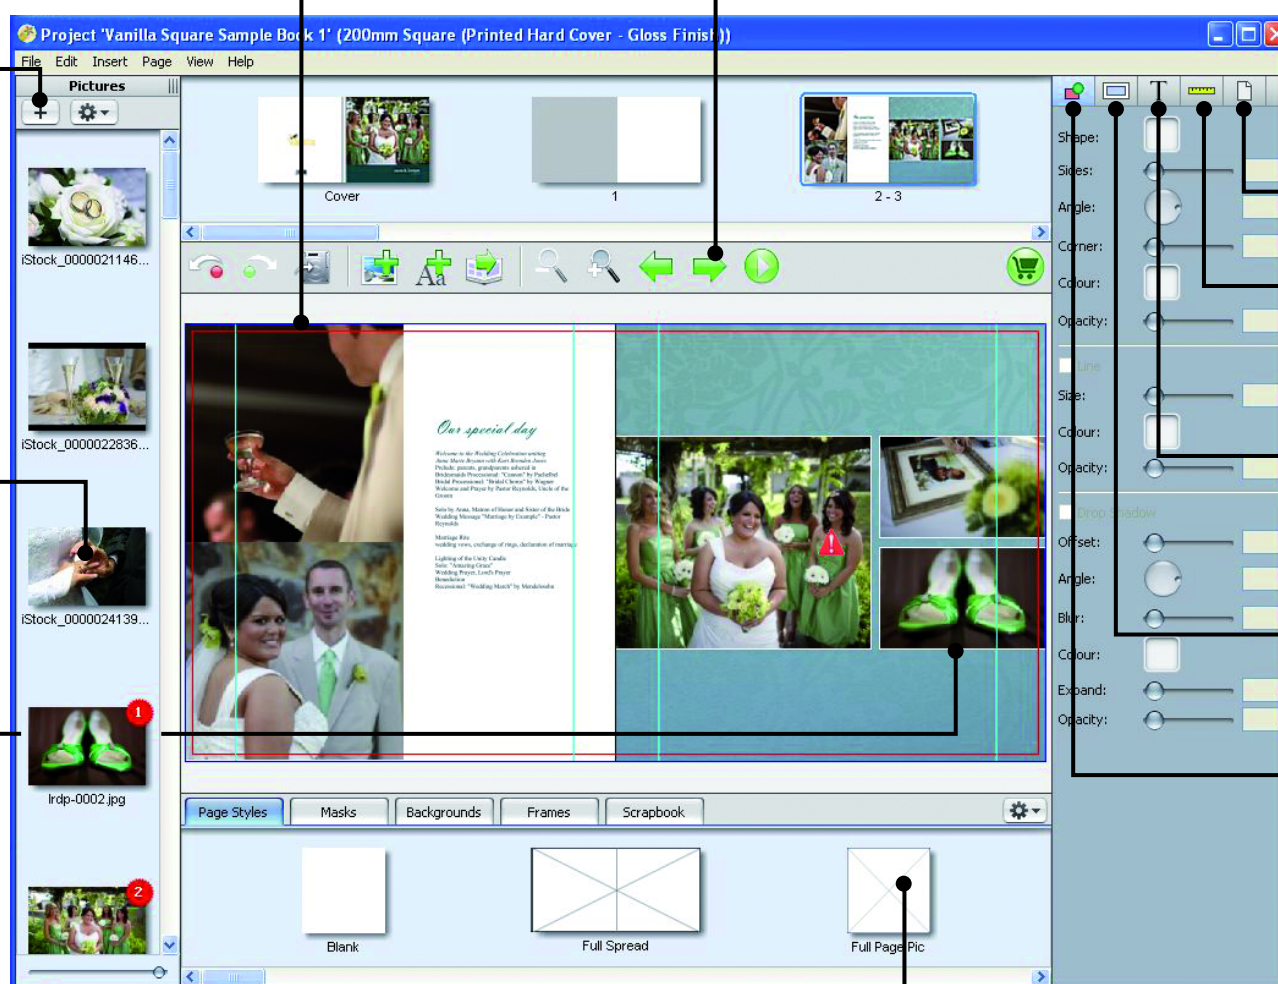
Project 'Vanilla Square Sample Book 1' (200mm Square (Printed Hard Cover - Gloss Finish))

File Edit Insert Page View Help

Pictures

iStock_0000021146...

iStock_0000022836...

iStock_0000024139...

1

lrdp-0002.jpg

2

Cover

1

2 - 3

Our special day

Page Styles Masks Backgrounds Frames Scrapbook

Blank

Full Spread

Full Page Pic

Shape:
Sides:
Angle:
Corner:
Colour:
Opacity:
Line
Size:
Colour:
Opacity:
Drop Shadow
Offset:
Angle:
Blur:
Colour:
Expand:
Opacity: